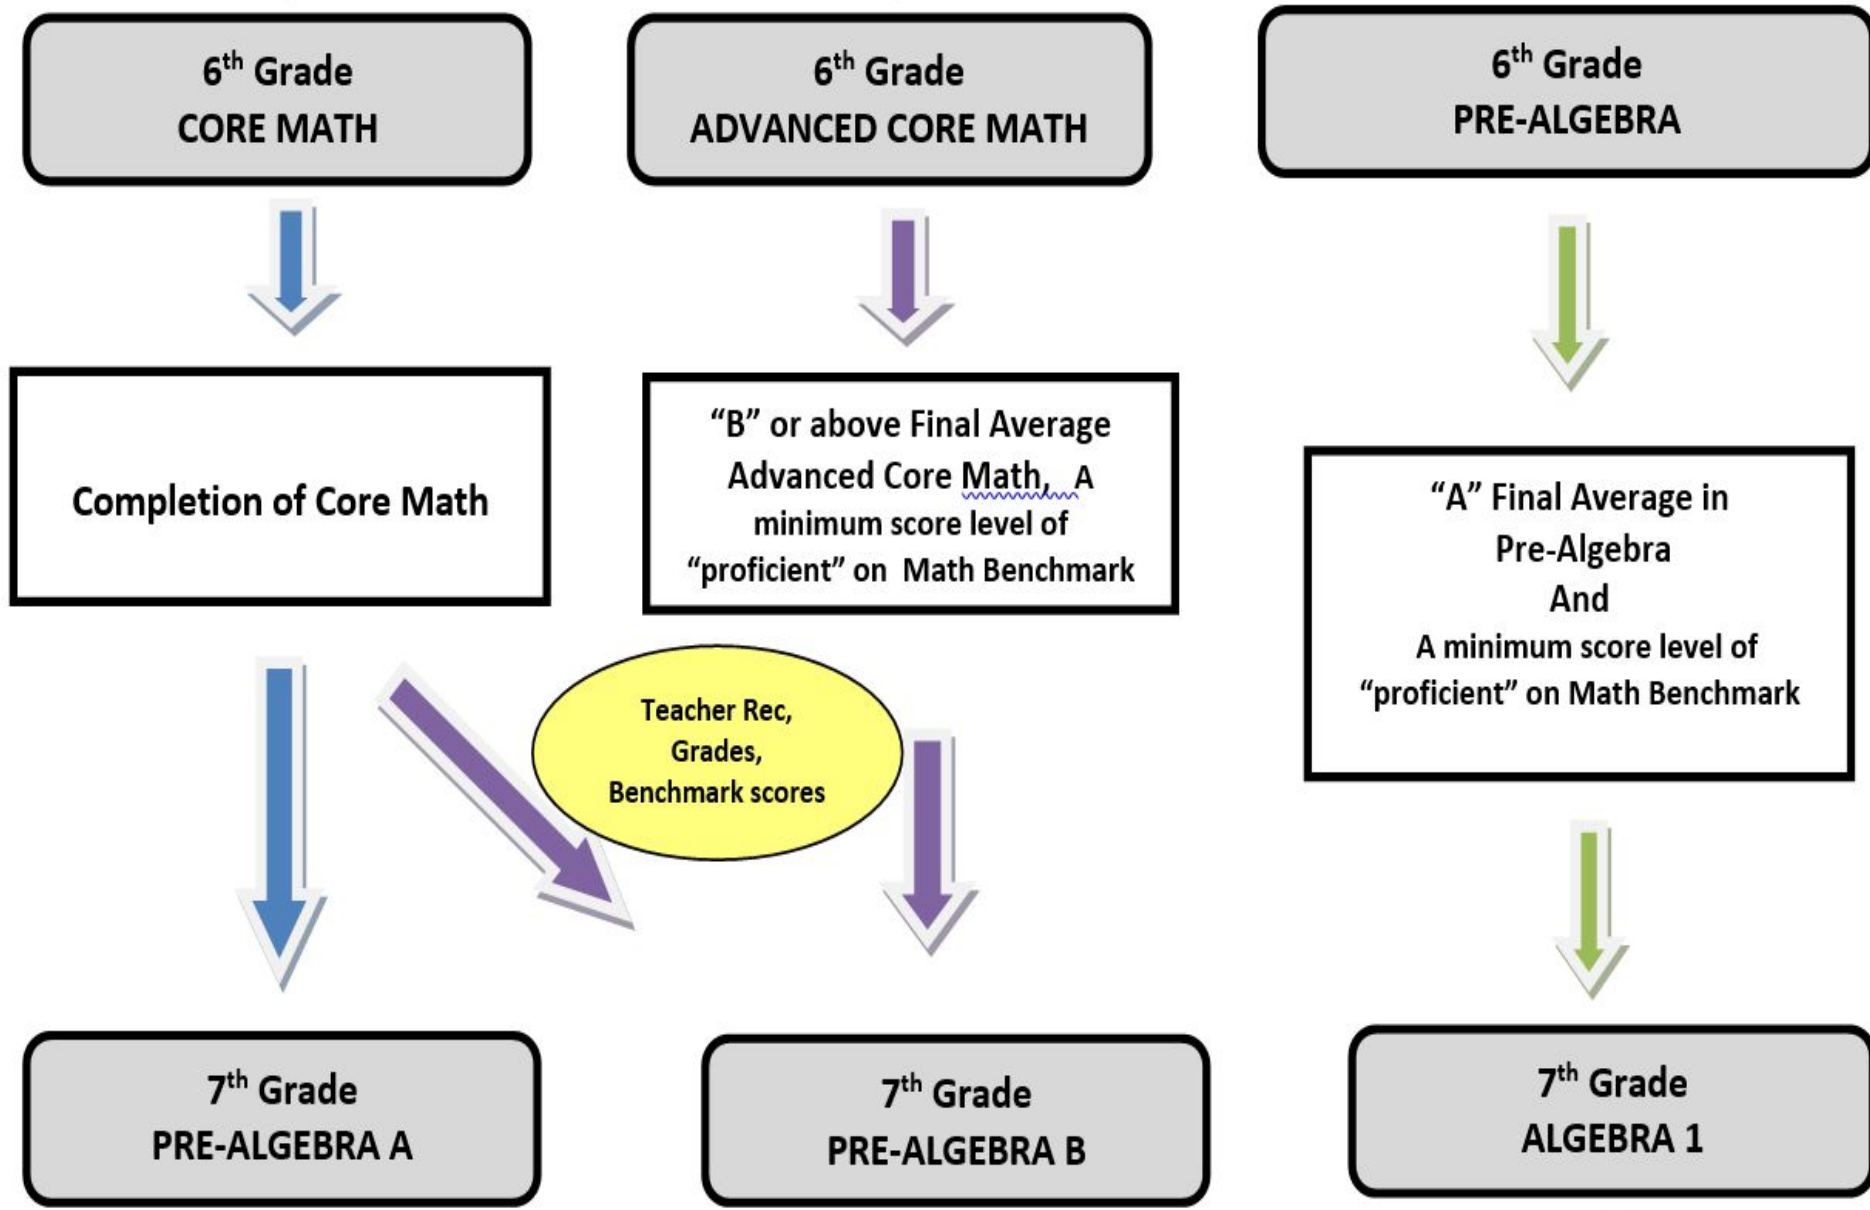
6$^{th}$ Grade
CORE MATH

6$^{th}$ Grade
ADVANCED CORE MATH

6$^{th}$ Grade
PRE-ALGEBRA

Completion of Core Math

"B" or above Final Average Advanced Core Math, A minimum score level of "proficient" on Math Benchmark

"A" Final Average in Pre-Algebra
And
A minimum score level of "proficient" on Math Benchmark

Teacher Rec, Grades, Benchmark scores

7$^{th}$ Grade
PRE-ALGEBRA A

7$^{th}$ Grade
PRE-ALGEBRA B

7$^{th}$ Grade
ALGEBRA 1